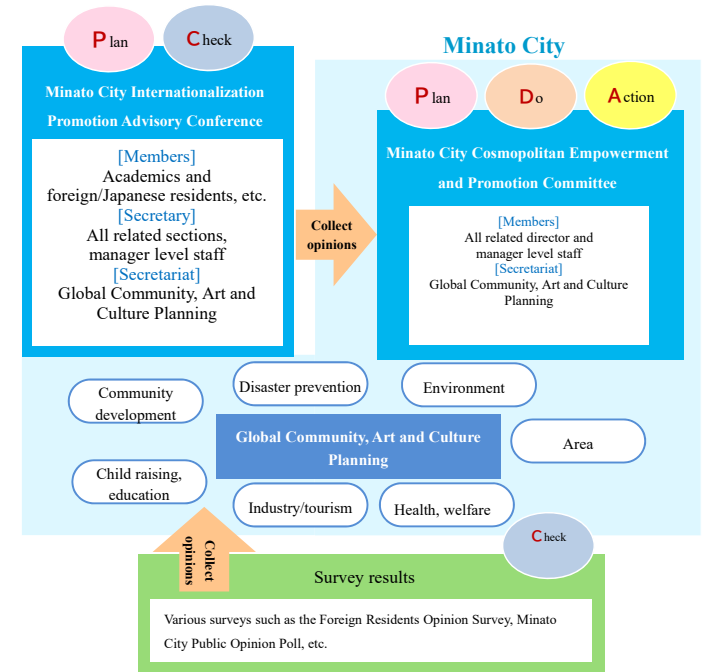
Plan
Check

Minato City Internationalization Promotion Advisory Conference

[Members]
Academics and foreign/Japanese residents, etc.
[Secretary]
All related sections, manager level staff
[Secretariat]
Global Community, Art and Culture Planning

Collect opinions

Minato City

Plan
Do
Action

Minato City Cosmopolitan Empowerment and Promotion Committee

[Members]
All related director and manager level staff
[Secretariat]
Global Community, Art and Culture Planning

Community development

Disaster prevention

Environment

Global Community, Art and Culture Planning

Area

Child raising, education

Industry/tourism

Health, welfare

Collect opinions

Check

Survey results

Various surveys such as the Foreign Residents Opinion Survey, Minato City Public Opinion Poll, etc.